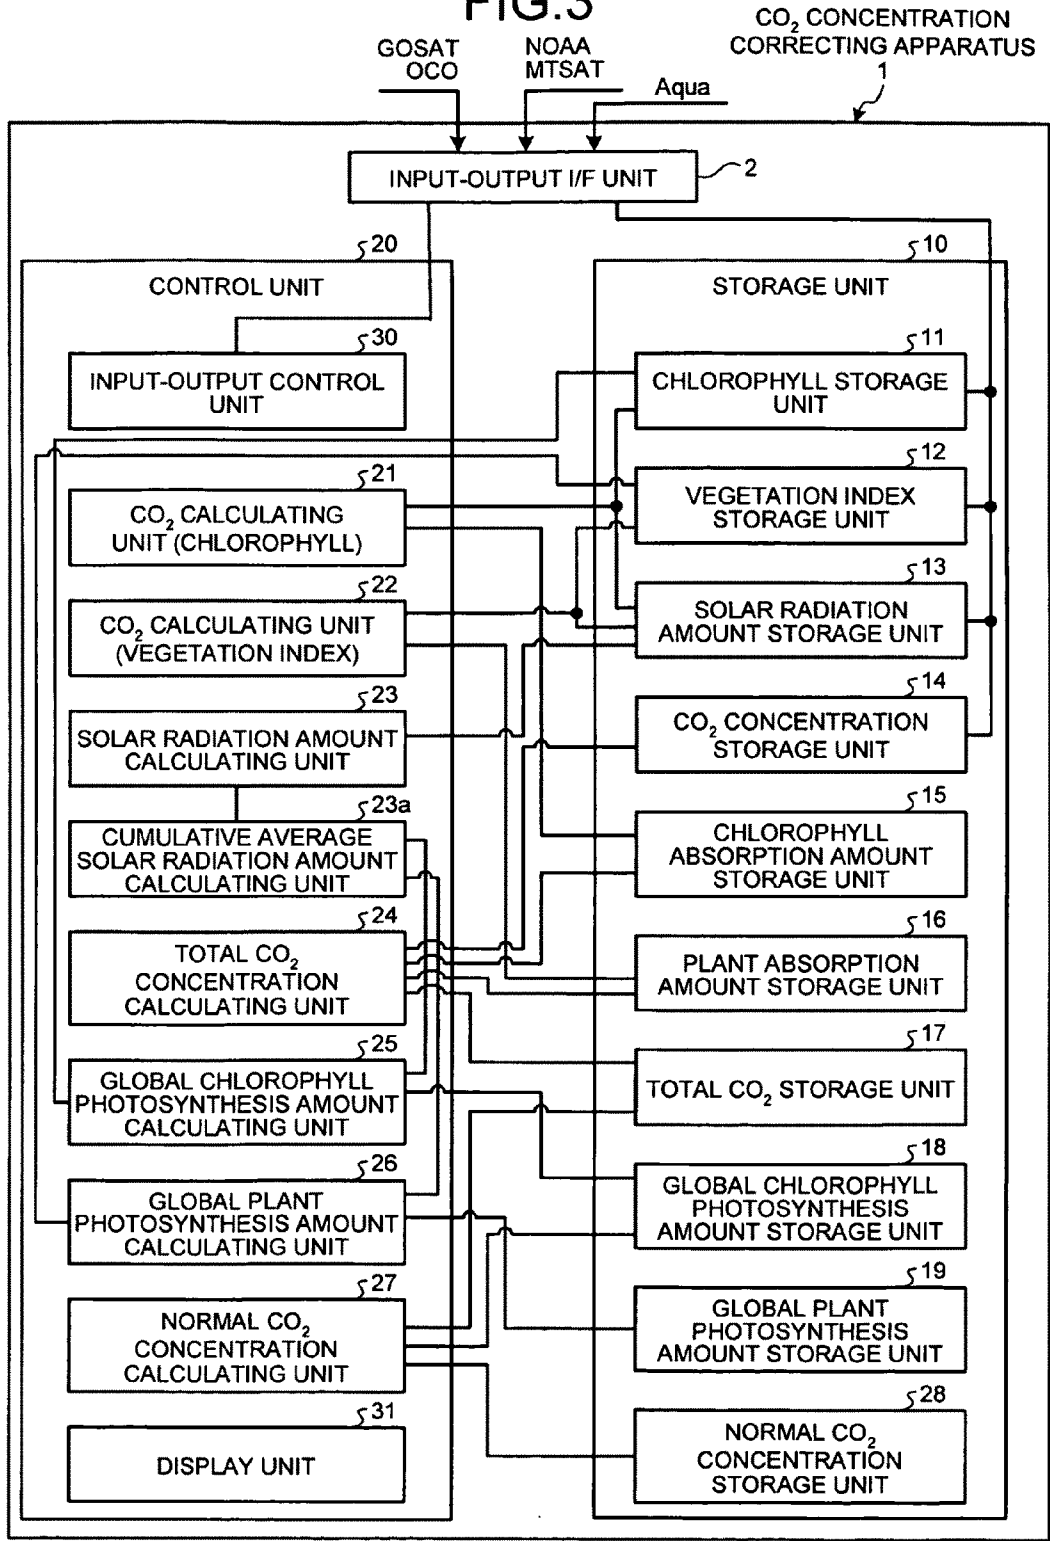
FIG.3

$CO_2$ CONCENTRATION CORRECTING APPARATUS
1

GOSAT OCO

NOAA MTSAT

Aqua

INPUT-OUTPUT I/F UNIT
2

20
CONTROL UNIT

30
INPUT-OUTPUT CONTROL UNIT

21
$CO_2$ CALCULATING UNIT (CHLOROPHYLL)

22
$CO_2$ CALCULATING UNIT (VEGETATION INDEX)

23
SOLAR RADIATION AMOUNT CALCULATING UNIT

23a
CUMULATIVE AVERAGE SOLAR RADIATION AMOUNT CALCULATING UNIT

24
TOTAL $CO_2$ CONCENTRATION CALCULATING UNIT

25
GLOBAL CHLOROPHYLL PHOTOSYNTHESIS AMOUNT CALCULATING UNIT

26
GLOBAL PLANT PHOTOSYNTHESIS AMOUNT CALCULATING UNIT

27
NORMAL $CO_2$ CONCENTRATION CALCULATING UNIT

31
DISPLAY UNIT

10
STORAGE UNIT

11
CHLOROPHYLL STORAGE UNIT

12
VEGETATION INDEX STORAGE UNIT

13
SOLAR RADIATION AMOUNT STORAGE UNIT

14
$CO_2$ CONCENTRATION STORAGE UNIT

15
CHLOROPHYLL ABSORPTION AMOUNT STORAGE UNIT

16
PLANT ABSORPTION AMOUNT STORAGE UNIT

17
TOTAL $CO_2$ STORAGE UNIT

18
GLOBAL CHLOROPHYLL PHOTOSYNTHESIS AMOUNT STORAGE UNIT

19
GLOBAL PLANT PHOTOSYNTHESIS AMOUNT STORAGE UNIT

28
NORMAL $CO_2$ CONCENTRATION STORAGE UNIT